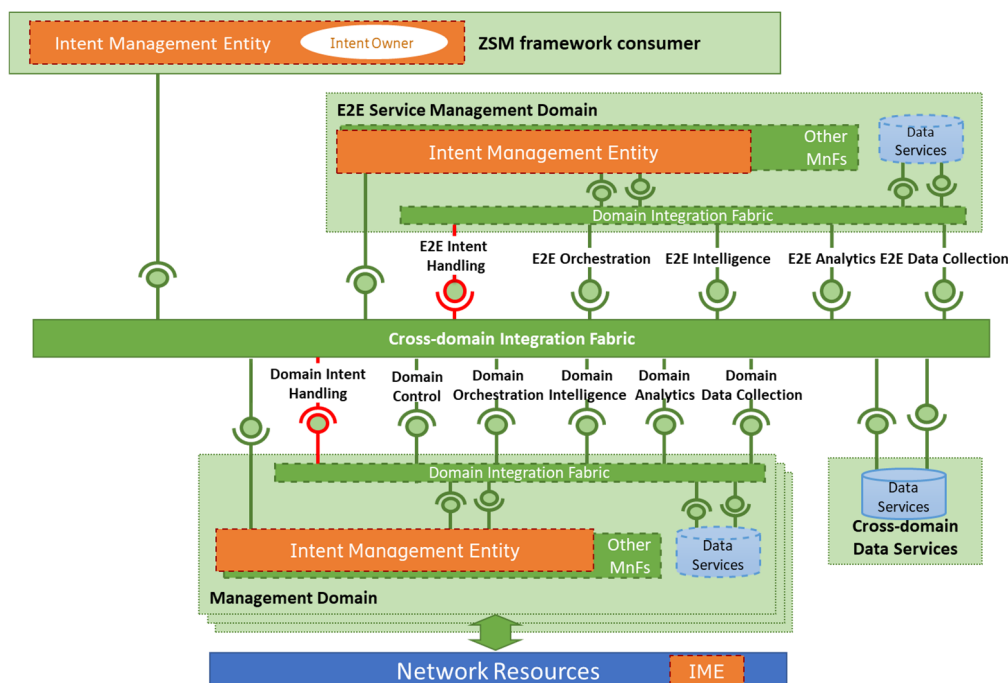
Intent Management Entity

Intent Owner

ZSM framework consumer

E2E Service Management Domain

Intent Management Entity

Other MnFs

Data Services

Domain Integration Fabric

E2E Intent Handling

E2E Orchestration

E2E Intelligence

E2E Analytics

E2E Data Collection

Cross-domain Integration Fabric

Domain Intent Handling

Domain Control

Domain Orchestration

Domain Intelligence

Domain Analytics

Domain Data Collection

Domain Integration Fabric

Intent Management Entity

Other MnFs

Data Services

Management Domain

Data Services

Cross-domain Data Services

Network Resources

IME